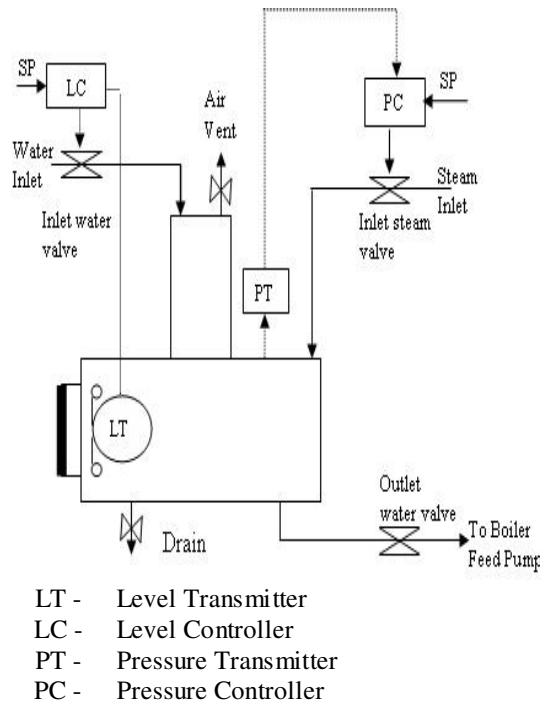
SP

LC

Water Inlet

Inlet water valve

Air Vent

PC

SP

Steam Inlet

Inlet steam valve

PT

LT

Outlet water valve

To Boiler Feed Pump

Drain

LT - Level Transmitter
LC - Level Controller
PT - Pressure Transmitter
PC - Pressure Controller